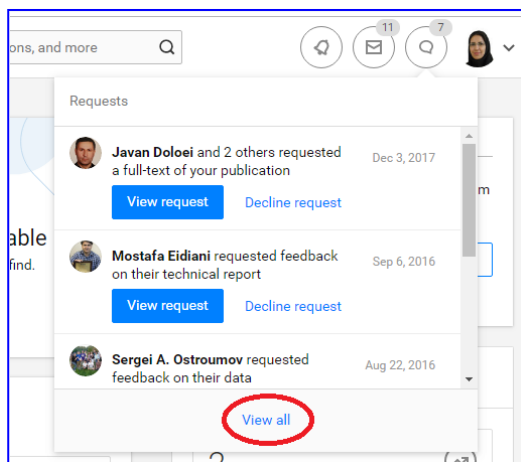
ons, and more

11

7

Requests

Javan Doloei and 2 others requested a full-text of your publication

Dec 3, 2017

View request

Decline request

Mostafa Eidiani requested feedback on their technical report

Sep 6, 2016

View request

Decline request

Sergei A. Ostroumov requested feedback on their data

Aug 22, 2016

View all

able

find.

m